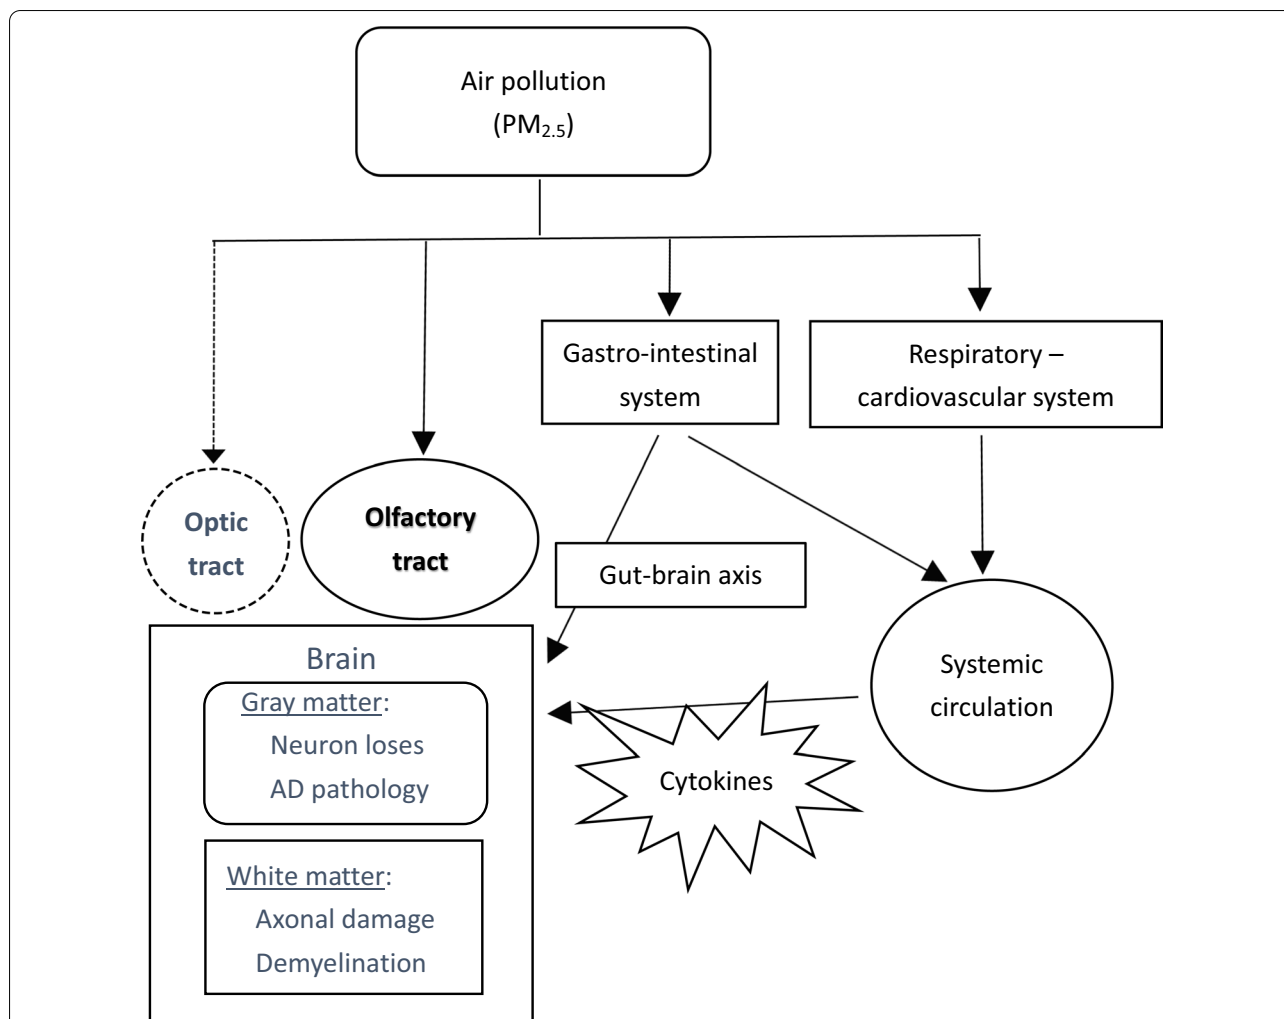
Air pollution
($PM_{2.5}$)

Gastro-intestinal system

Respiratory – cardiovascular system

Optic tract

Olfactory tract

Gut-brain axis

Systemic circulation

Cytokines

Brain

Gray matter:
Neuron loses
AD pathology

White matter:
Axonal damage
Demyelination